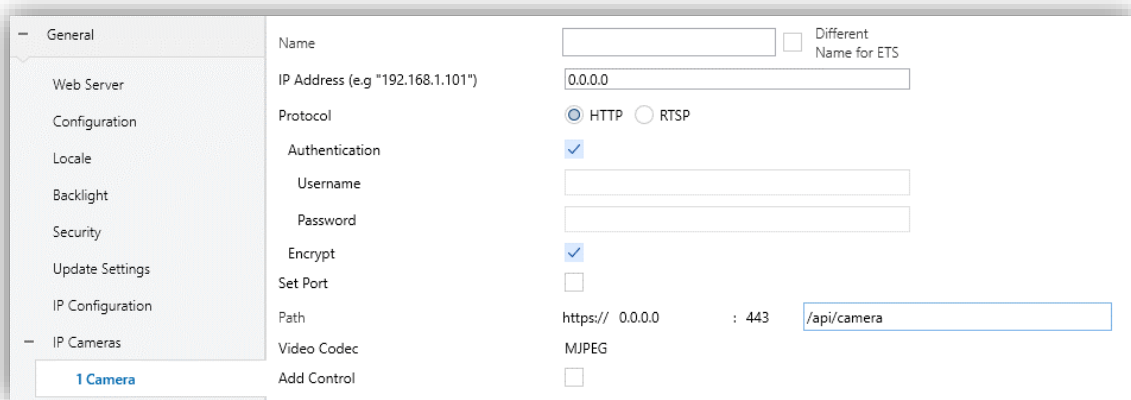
− General

Web Server

Configuration

Locale

Backlight

Security

Update Settings

IP Configuration

− IP Cameras

1 Camera

Name

Different Name for ETS

IP Address (e.g "192.168.1.101")

0.0.0.0

Protocol

HTTP RTSP

Authentication

Username

Password

Encrypt

Set Port

Path

https:// 0.0.0.0 : 443

/api/camera

Video Codec

MJPEG

Add Control